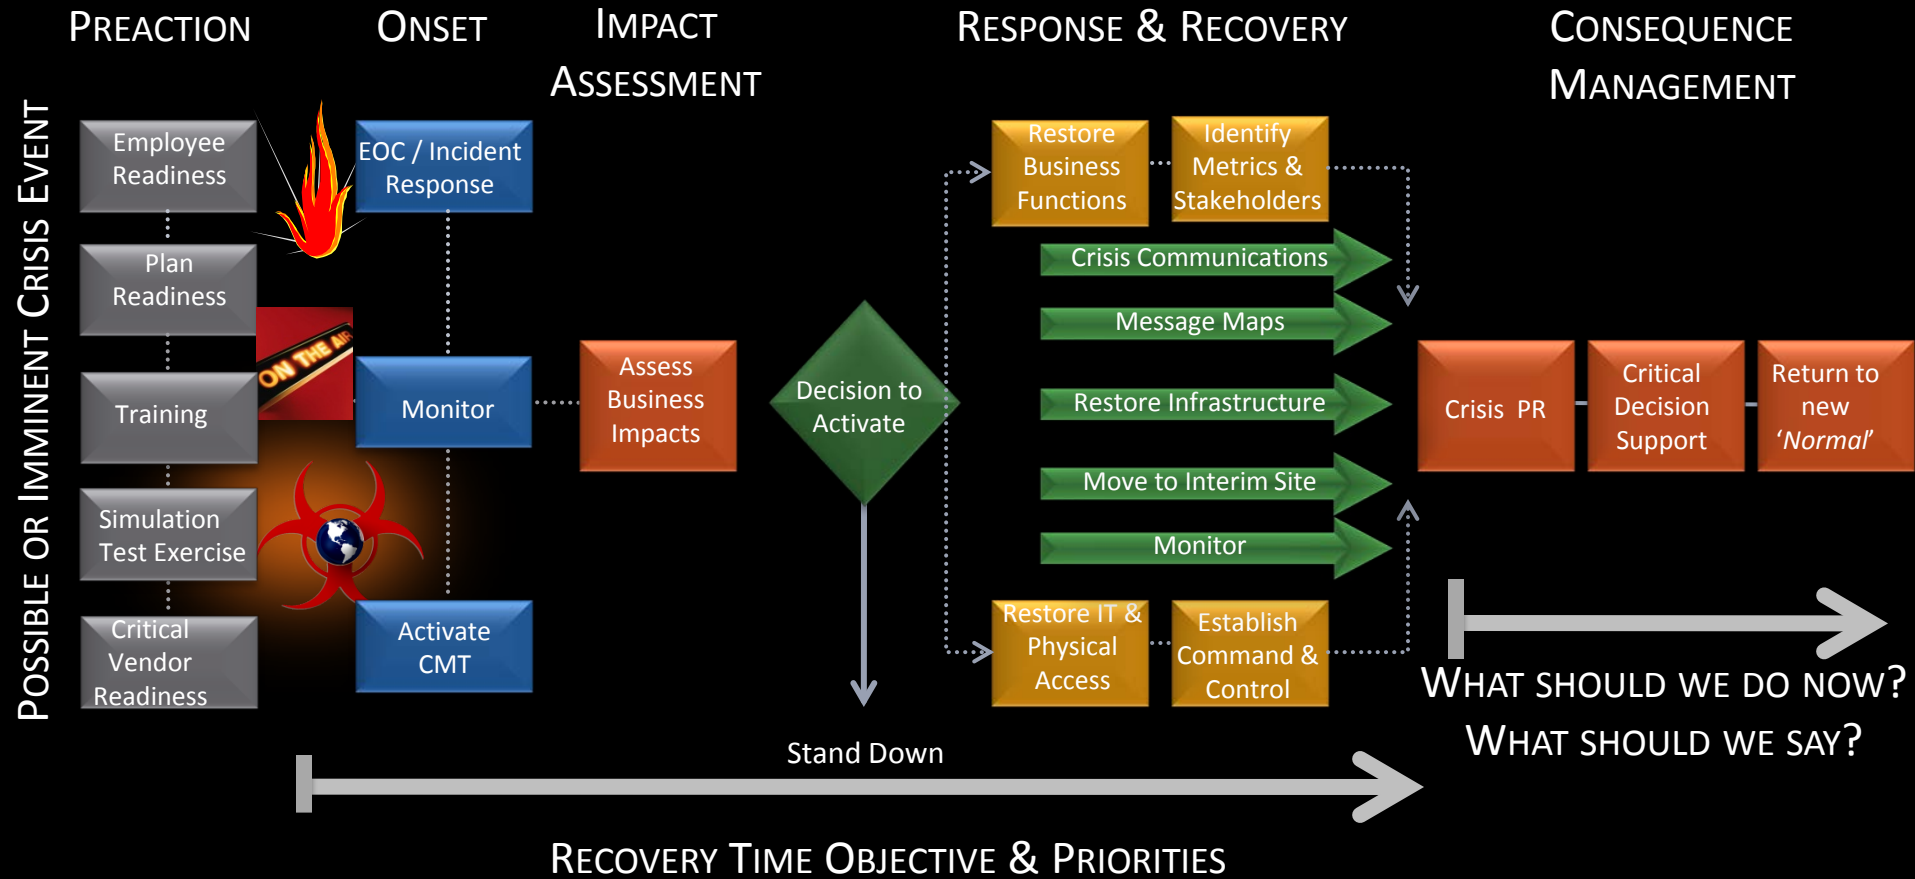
PREACTION

ONSET

IMPACT ASSESSMENT

RESPONSE & RECOVERY

CONSEQUENCE MANAGEMENT

POSSIBLE OR IMMINENT CRISIS EVENT

Employee Readiness

Plan Readiness

Training

Simulation Test Exercise

Critical Vendor Readiness

ON THE AIR

EOC / Incident Response

Monitor

Activate CMT

Assess Business Impacts

Decision to Activate

Restore Business Functions

Identify Metrics & Stakeholders

Crisis Communications

Message Maps

Restore Infrastructure

Move to Interim Site

Monitor

Restore IT & Physical Access

Establish Command & Control

Crisis PR

Critical Decision Support

Return to new 'Normal'

WHAT SHOULD WE DO NOW?

WHAT SHOULD WE SAY?

Stand Down

RECOVERY TIME OBJECTIVE & PRIORITIES